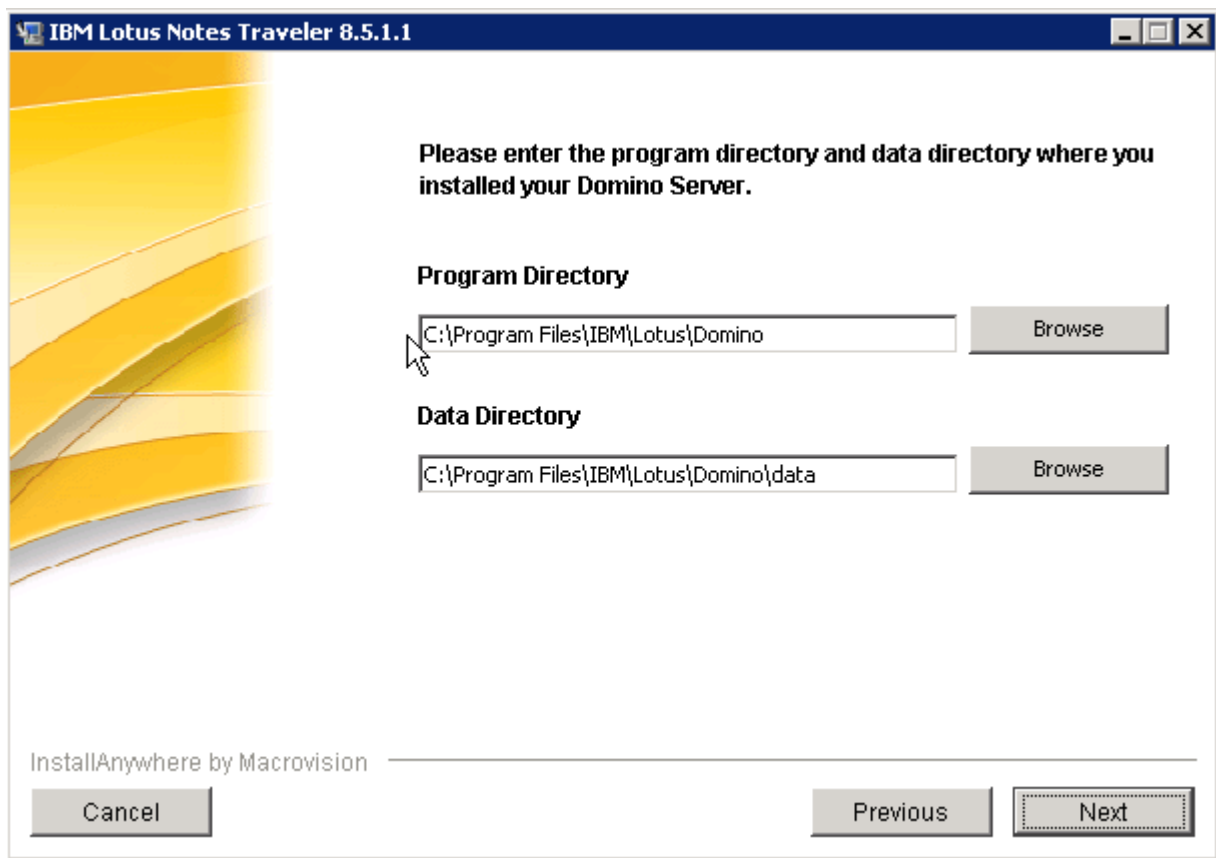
IBM Lotus Notes Traveler 8.5.1.1

Please enter the program directory and data directory where you installed your Domino Server.

Program Directory

C:\Program Files\IBM\Lotus\Domino

Browse

Data Directory

C:\Program Files\IBM\Lotus\Domino\data

Browse

InstallAnywhere by Macrovision

Cancel

Previous

Next